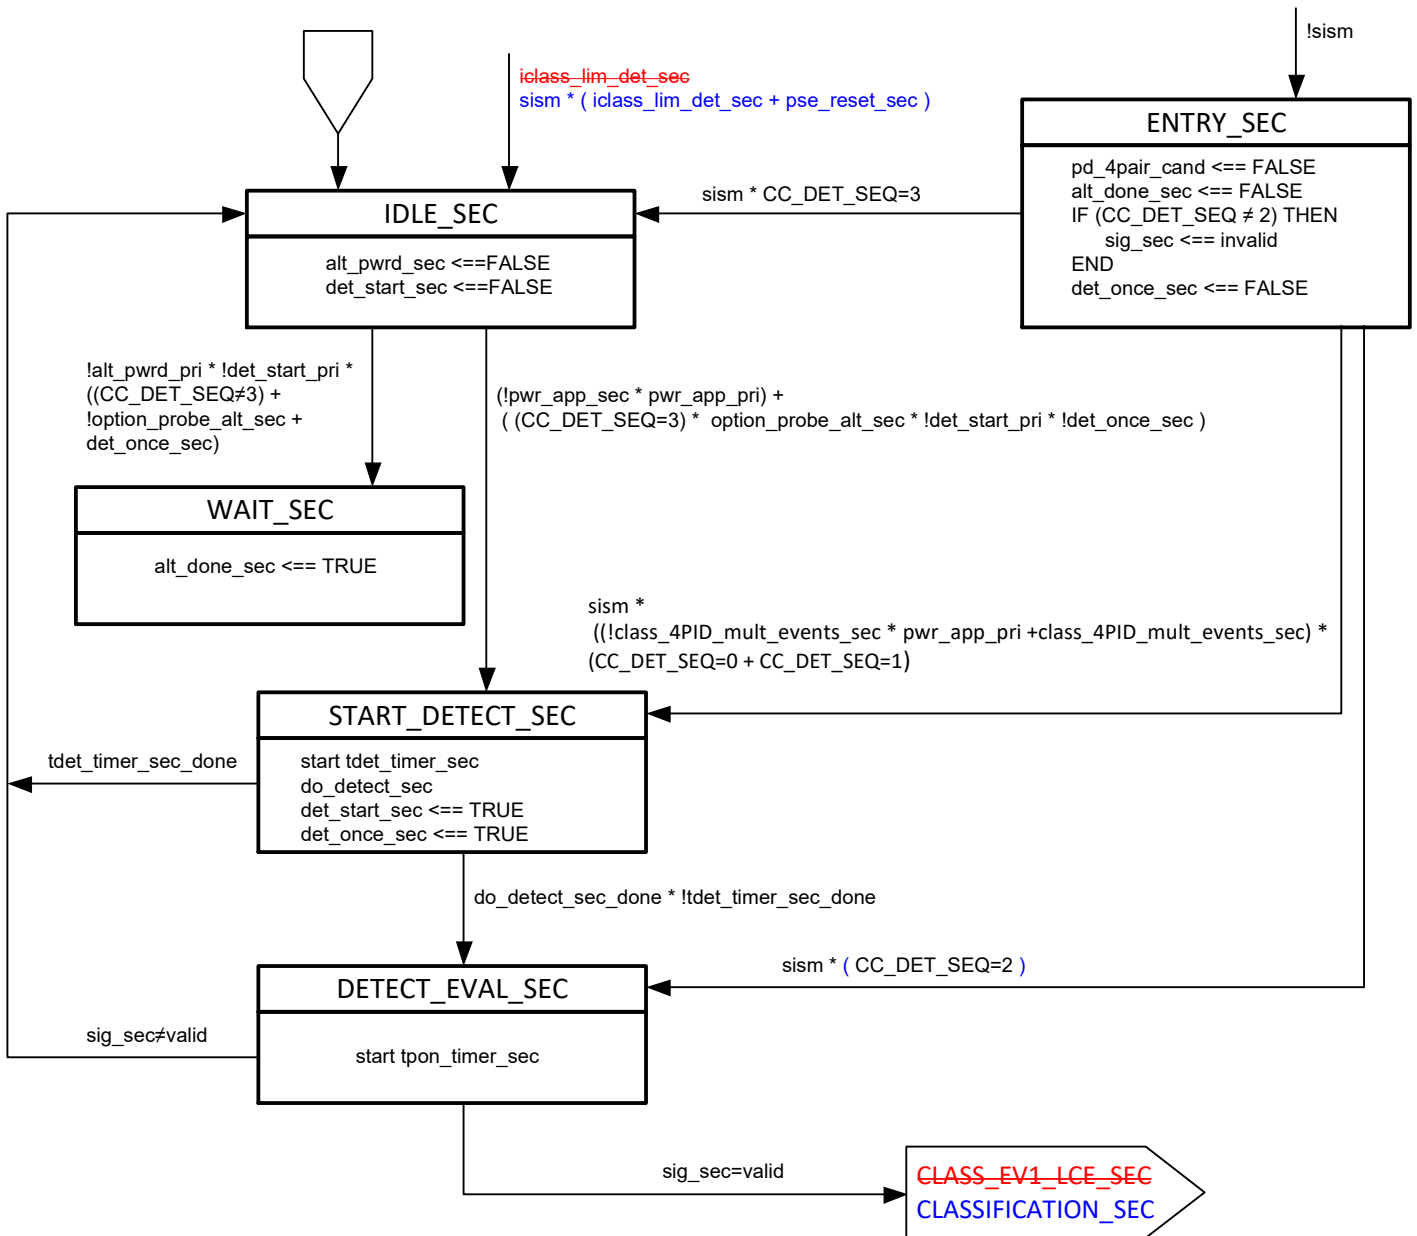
!sism

iclass_lim_det_sec
sism * ( iclass_lim_det_sec + pse_reset_sec )

ENTRY_SEC

pd_4pair_cand <== FALSE
alt_done_sec <== FALSE
IF (CC_DET_SEQ ≠ 2) THEN
sig_sec <== invalid
END
det_once_sec <== FALSE

sism * CC_DET_SEQ=3

IDLE_SEC

alt_pwrd_sec <==FALSE
det_start_sec <==FALSE

!alt_pwrd_pri * !det_start_pri * ((CC_DET_SEQ≠3) + !option_probe_alt_sec + det_once_sec)

(!pwr_app_sec * pwr_app_pri) + ( (CC_DET_SEQ=3) * option_probe_alt_sec * !det_start_pri * !det_once_sec )

WAIT_SEC

alt_done_sec <== TRUE

sism * ((!class_4PID_mult_events_sec * pwr_app_pri +class_4PID_mult_events_sec) * (CC_DET_SEQ=0 + CC_DET_SEQ=1)

START_DETECT_SEC

tdet_timer_sec_done

start tdet_timer_sec
do_detect_sec
det_start_sec <== TRUE
det_once_sec <== TRUE

do_detect_sec_done * !tdet_timer_sec_done

sism * ( CC_DET_SEQ=2 )

DETECT_EVAL_SEC

sig_sec≠valid

start tpon_timer_sec

sig_sec=valid

CLASS_EV1_LCE_SEC
CLASSIFICATION_SEC